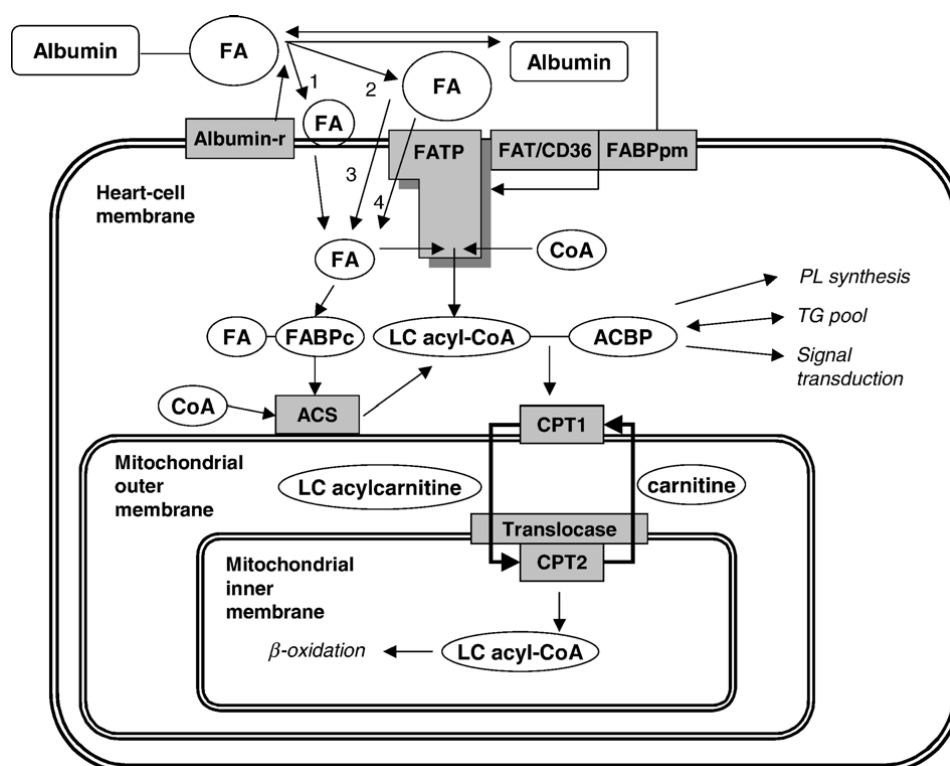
Albumin

FA

Albumin

1

2

FA

FA

Albumin-r

FATP

FAT/CD36

FABPpm

Heart-cell membrane

3

4

FA

CoA

PL synthesis

FA

FABPc

LC acyl-CoA

ACBP

TG pool

Signal transduction

CoA

ACS

CPT1

Mitochondrial outer membrane

LC acylcarnitine

carnitine

Translocase

Mitochondrial inner membrane

CPT2

$\beta$-oxidation

LC acyl-CoA